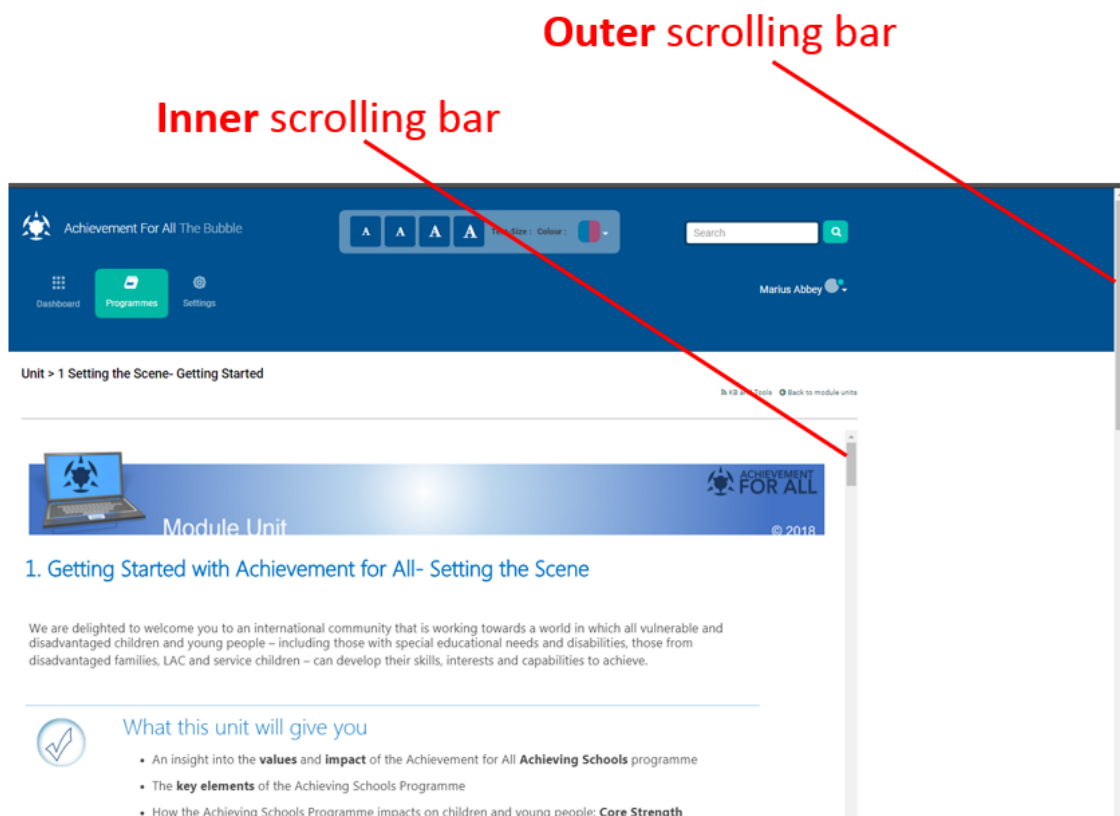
Outer scrolling bar

Inner scrolling bar

Achievement For All The Bubble

A A A A Text Size : Colour :

Search

Dashboard Programmes Settings

Marius Abbey

Unit > 1 Setting the Scene- Getting Started

KB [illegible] Tools Back to module units

ACHIEVEMENT FOR ALL

Module Unit

© 2018

1. Getting Started with Achievement for All- Setting the Scene

We are delighted to welcome you to an international community that is working towards a world in which all vulnerable and disadvantaged children and young people – including those with special educational needs and disabilities, those from disadvantaged families, LAC and service children – can develop their skills, interests and capabilities to achieve.

What this unit will give you

- An insight into the **values** and **impact** of the Achievement for All **Achieving Schools** programme
- The **key elements** of the Achieving Schools Programme
- How the Achieving Schools Programme impacts on children and young people: **Core Strength**